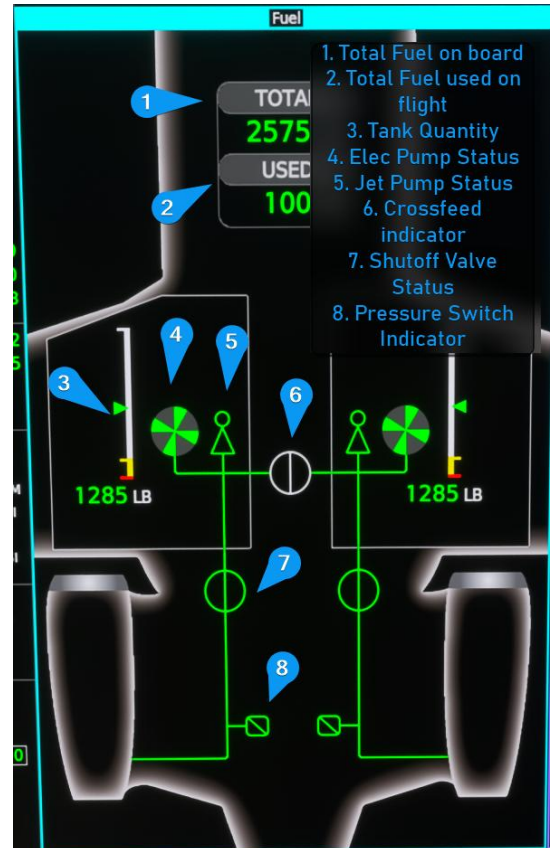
Fuel

1. Total Fuel on board
2. Total Fuel used on flight
3. Tank Quantity
4. Elec Pump Status
5. Jet Pump Status
6. Crossfeed indicator
7. Shutoff Valve Status
8. Pressure Switch Indicator

TOTAL
2575
USED
100

1
2
3
4
5
6
7
8

1285 LB
1285 LB